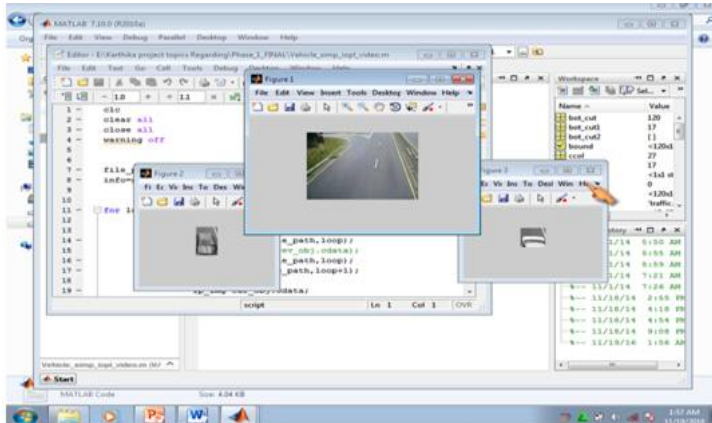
MATLAB 7.10.0 (R2010a)
File Edit View Debug Parallel Desktop Window Help
Editor - E:\Karthika project topics Regarding\Phase_1_FINAL\Vehicle_simp_inpt_video.m
File Edit Text Go Cell Tools Debug Desktop Window Help
- 1.0 + ÷ 1.1 ×
1 - clc
2 - clear all
3 - close all
4 - warning off
5
6
7 - file_
8 - info=
9
10
11 - for i=
12
13
14 - e_path,loop);
15 - ev_obj,ndata);
16 - e_path,loop);
17 - _path,loop+1);
18
19 - ip_img var obj,ndata);
script Ln 1 Col 1 OVR
Figure 1
File Edit View Insert Tools Desktop Window Help
Figure 2
Fi Ec Vi Ins To Des Wi
Figure 3
Ec Vi Ins To Desl Win He
Workspace
Name ∠ Value
bot_cut 120
bot_cut1 17
bot_cut2 []
bound <120x1
ccol 27
17
<1x1 st
0
<120x1
'traffic_
tory
1/14 5:50 AM
1/14 6:55 AM
1/14 6:59 AM
1/14 7:21 AM
1/14 7:26 AM
%-- 11/18/14 2:55 PM
%-- 11/18/14 4:10 PM
%-- 11/18/14 4:54 PM
%-- 11/18/14 9:08 PM
%-- 11/19/16 1:56 AM
Vehicle_simp_inpt_video.m (M
Start
MATLAB Code Size: 4.04 KB
1:57 AM